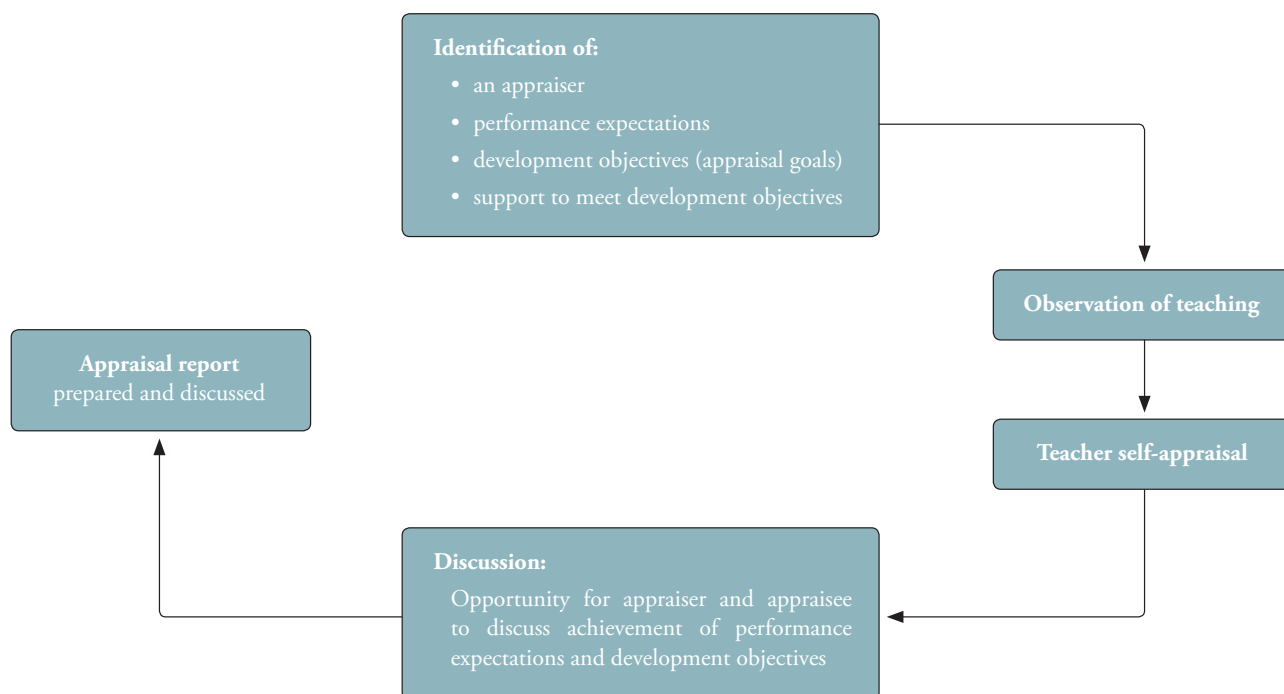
Identification of:
• an appraiser
• performance expectations
• development objectives (appraisal goals)
• support to meet development objectives

Observation of teaching

Teacher self-appraisal

Discussion:
Opportunity for appraiser and appraisee to discuss achievement of performance expectations and development objectives

Appraisal report
prepared and discussed